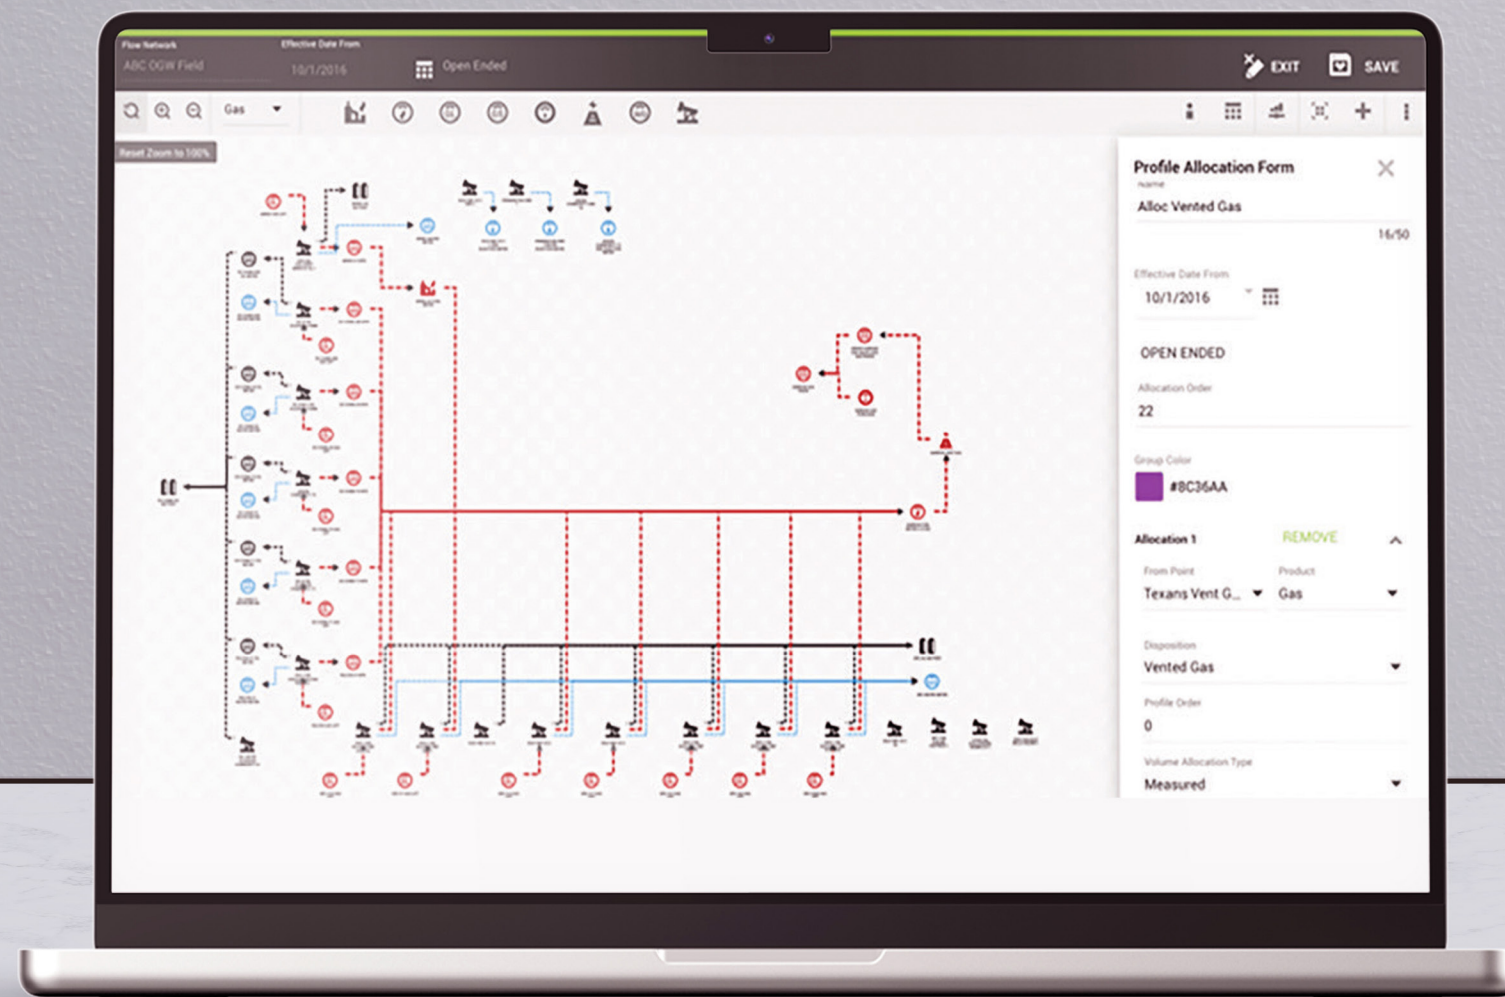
Flow Network
ABC OGW Field

Effective Date From
10/1/2016

Open Ended

EXIT

SAVE

Gas

Reset Zoom to 100%

Profile Allocation Form

Name
Alloc Vented Gas

16/50

Effective Date From
10/1/2016

OPEN ENDED

Allocation Order
22

Group Color
#8C36AA

Allocation 1

REMOVE

From Point
Texans Vent G...

Product
Gas

Disposition
Vented Gas

Profile Order
0

Volume Allocation Type
Measured